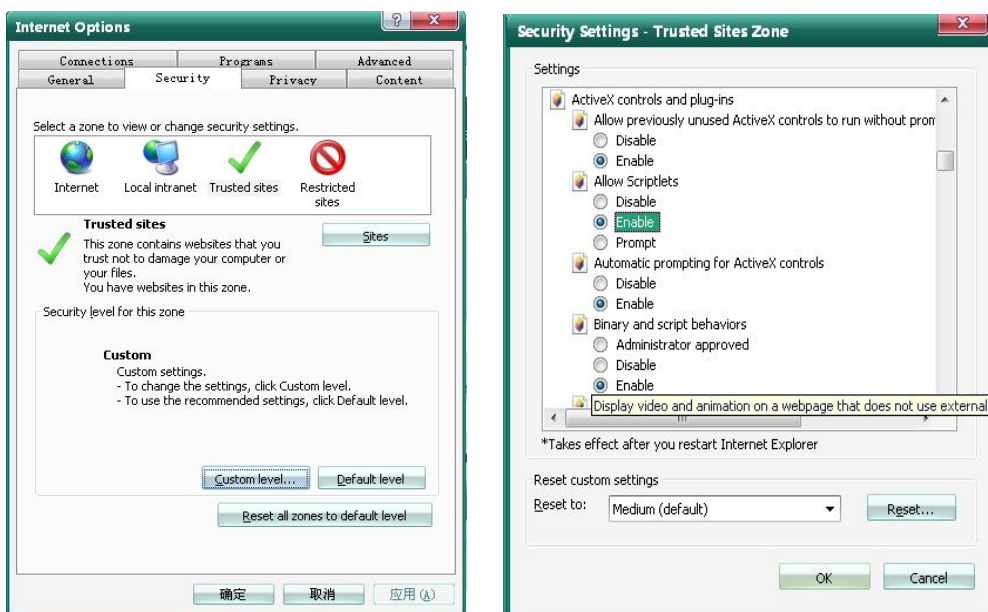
Internet Options

Connections
Programs
Advanced
General
Security
Privacy
Content

Select a zone to view or change security settings.

Internet
Local intranet
Trusted sites
Restricted sites

Trusted sites
This zone contains websites that you trust not to damage your computer or your files.
You have websites in this zone.

Sites

Security level for this zone

Custom
Custom settings.
- To change the settings, click Custom level.
- To use the recommended settings, click Default level.

Custom level...
Default level
Reset all zones to default level

确定
取消
应用 (A)

Security Settings - Trusted Sites Zone

Settings

ActiveX controls and plug-ins
Allow previously unused ActiveX controls to run without prom
Disable
Enable
Allow Scriptlets
Disable
Enable
Prompt
Automatic prompting for ActiveX controls
Disable
Enable
Binary and script behaviors
Administrator approved
Disable
Enable
Display video and animation on a webpage that does not use external

*Takes effect after you restart Internet Explorer

Reset custom settings
Reset to:
Medium (default)
Reset...

OK
Cancel